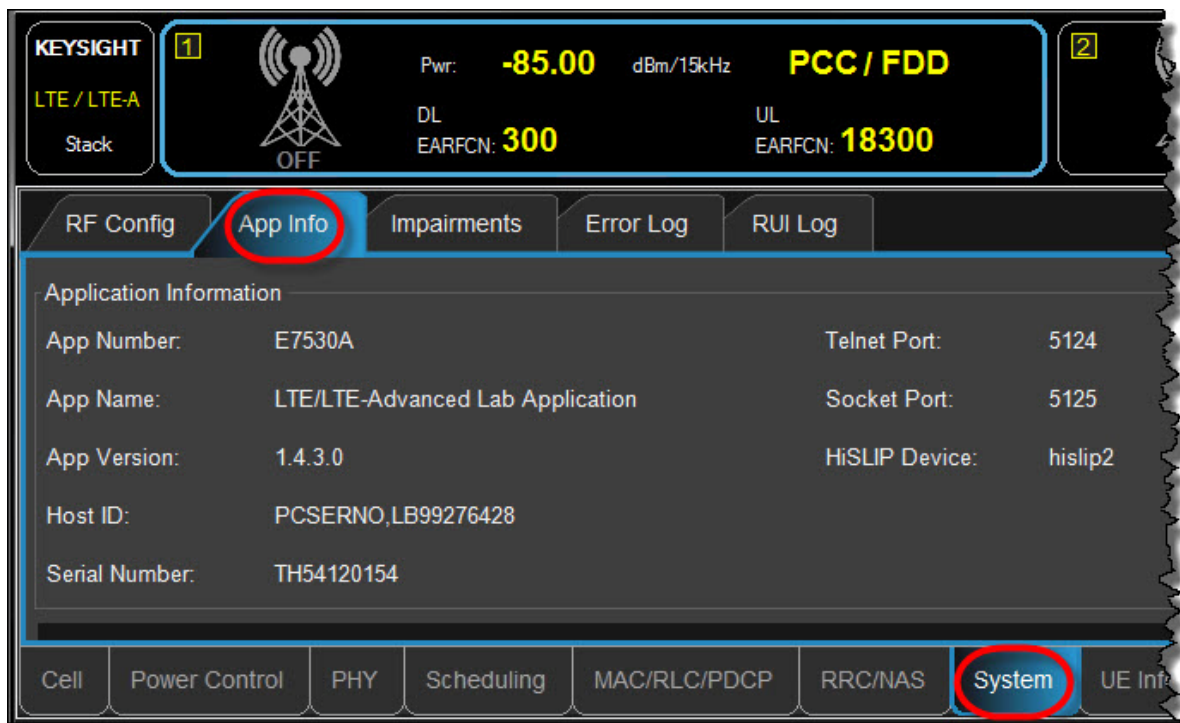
KEYSIGHT
LTE / LTE-A
Stack

1

OFF

Pwr: -85.00 dBm/15kHz

PCC / FDD

DL
EARFCN: 300

UL
EARFCN: 18300

2

RF Config | App Info | Impairments | Error Log | RUI Log

Application Information

App Number: E7530A

App Name: LTE/LTE-Advanced Lab Application

App Version: 1.4.3.0

Host ID: PCSERNO,LB99276428

Serial Number: TH54120154

Telnet Port: 5124

Socket Port: 5125

HiSLIP Device: hislip2

Cell | Power Control | PHY | Scheduling | MAC/RLC/PDCP | RRC/NAS | System | UE Inf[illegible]